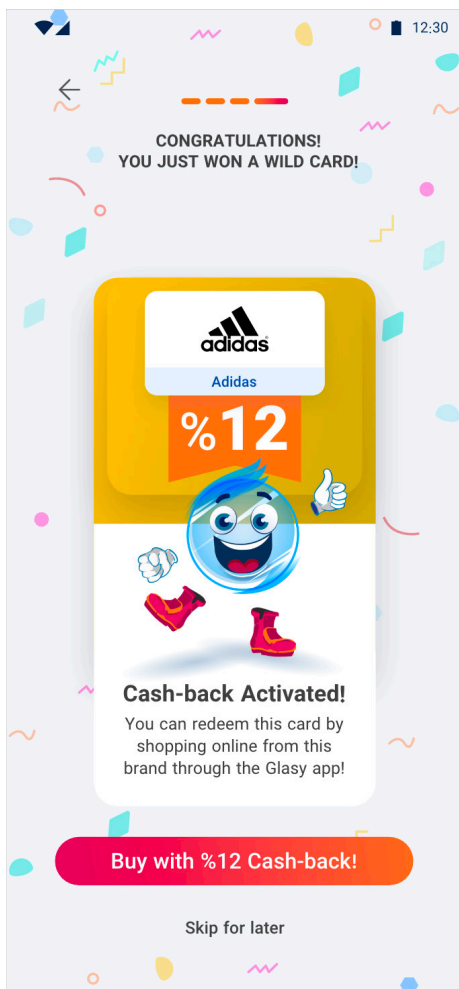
12:30

CONGRATULATIONS!
YOU JUST WON A WILD CARD!

adidas

Adidas

%12

Cash-back Activated!

You can redeem this card by shopping online from this brand through the Glasy app!

Buy with %12 Cash-back!

Skip for later